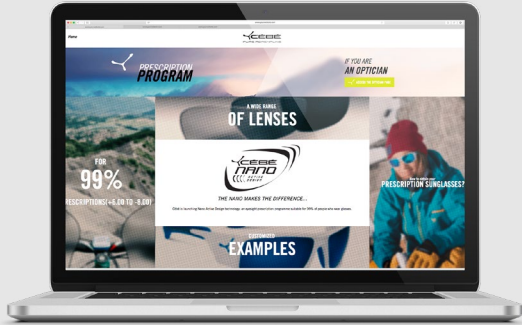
Menu

CEBE

PRESCRIPTION PROGRAM

IF YOU ARE AN OPTICIAN

A WIDE RANGE OF LENSES

FOR 99% PRESCRIPTIONS(+6.00 TO -8.00)

CEBE NANO

THE NANO MAKES THE DIFFERENCE...

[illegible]

How to obtain your PRESCRIPTION SUNGLASSES?

CUSTOMIZED EXAMPLES